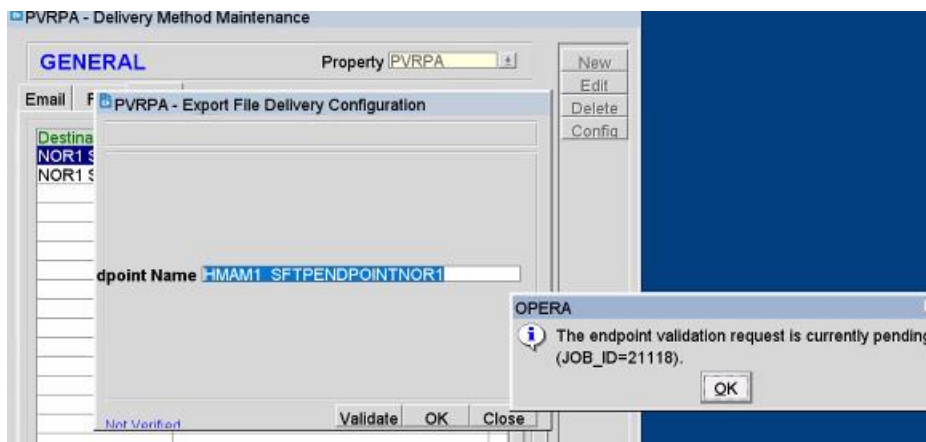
PVRPA - Delivery Method Maintenance

GENERAL

Property PVRPA

New
Edit
Delete
Config

Email F

PVRPA - Export File Delivery Configuration

Destina
NOR1 S
NOR1 S

dpoint Name HMAM1 SFTPENDPOINTNOR1

Not Verified

Validate OK Close

OPERA

The endpoint validation request is currently pending
(JOB_ID=21118).

OK